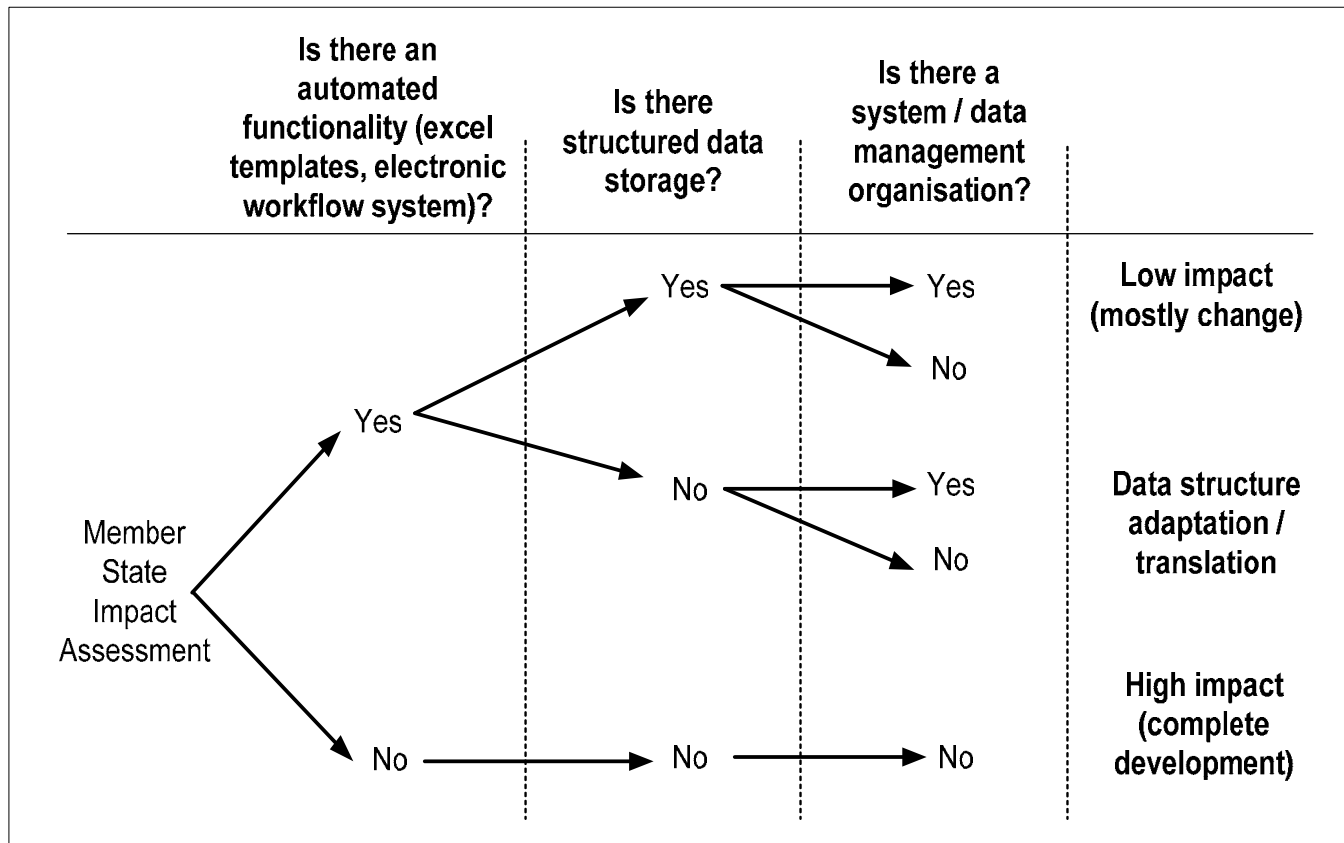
Is there an automated functionality (excel templates, electronic workflow system)?

Is there structured data storage?

Is there a system / data management organisation?

Member State Impact Assessment

Yes

Yes

Yes

No

Low impact (mostly change)

No

Yes

No

Data structure adaptation / translation

No

No

No

High impact (complete development)